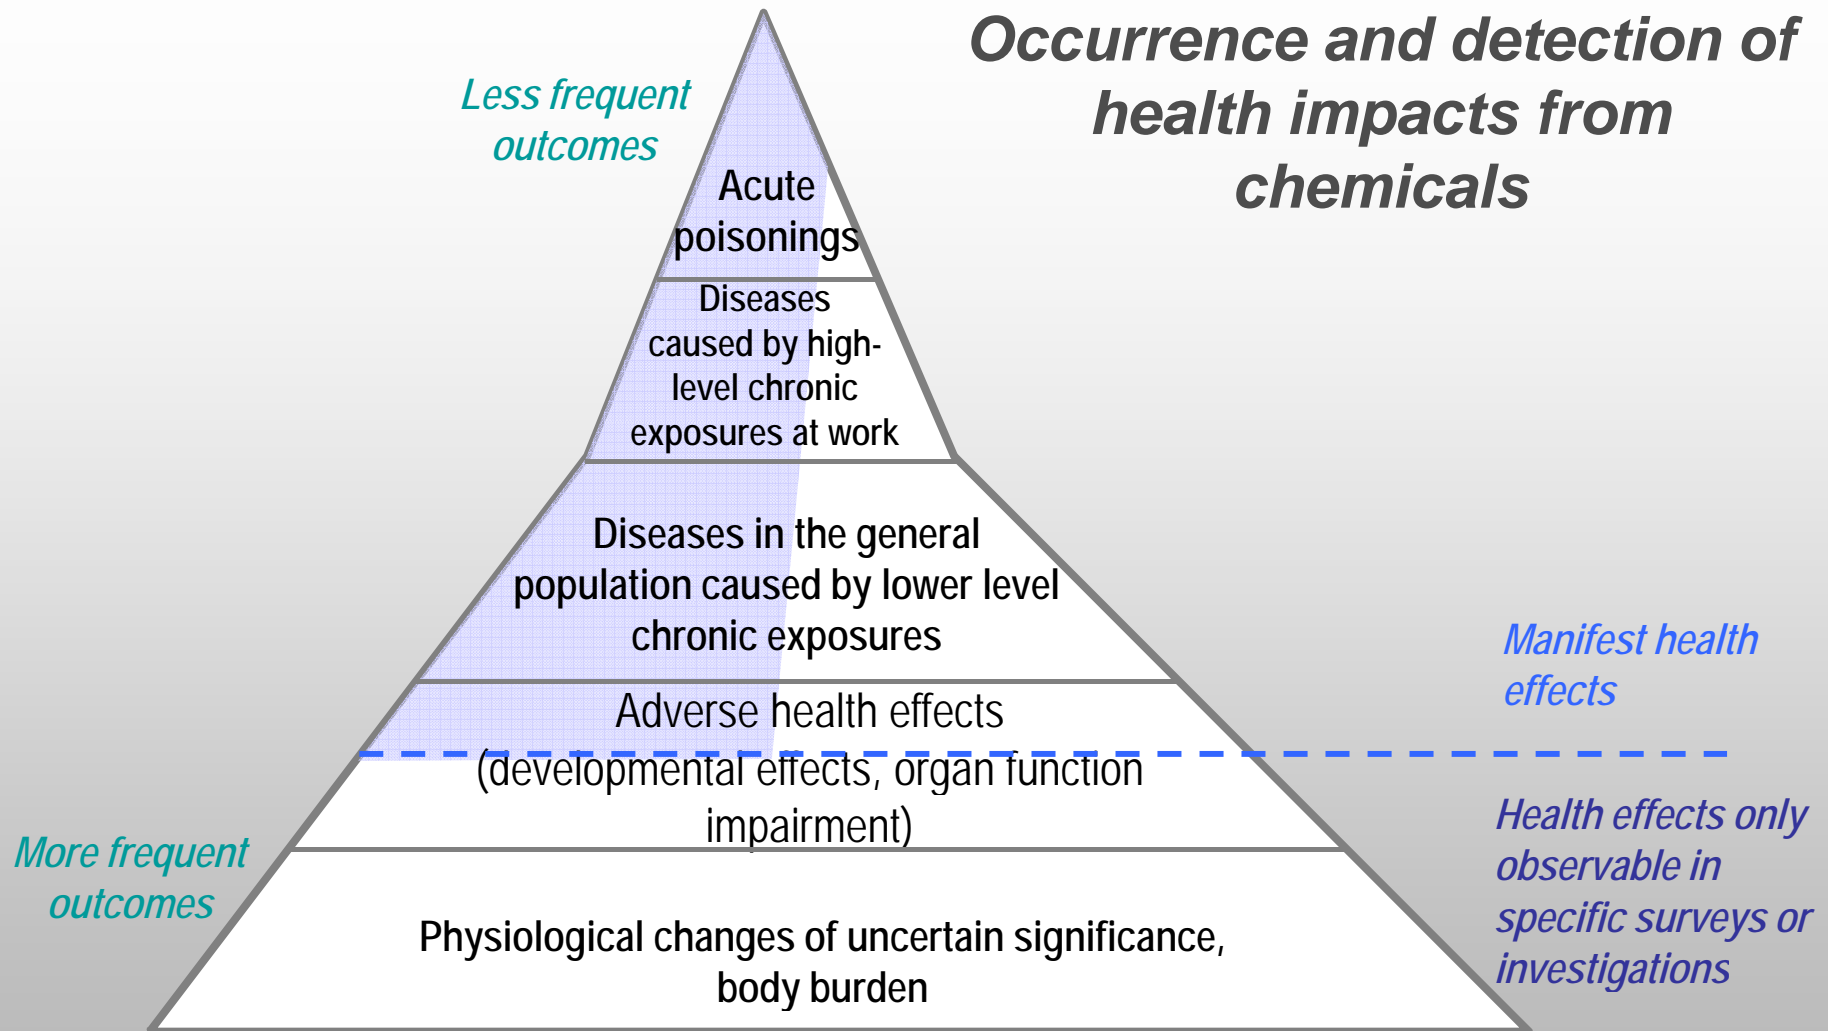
Occurrence and detection of health impacts from chemicals

Less frequent outcomes

Acute poisonings

Diseases caused by high-level chronic exposures at work

Diseases in the general population caused by lower level chronic exposures

Manifest health effects

Adverse health effects (developmental effects, organ function impairment)

Health effects only observable in specific surveys or investigations

More frequent outcomes

Physiological changes of uncertain significance, body burden